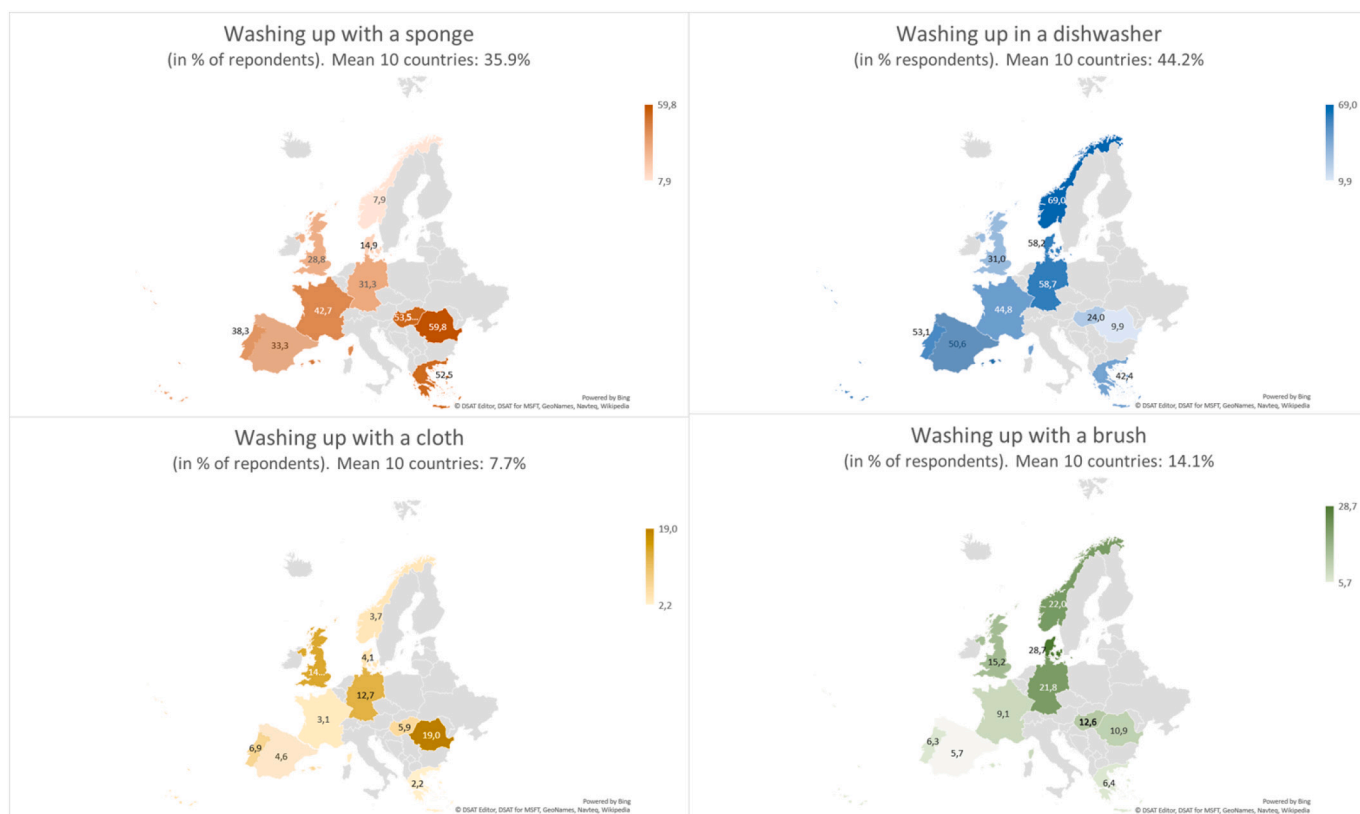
Washing up with a sponge
(in % of repondents). Mean 10 countries: 35.9%

59,8
7,9

7,9
14,9
28,8
31,3
42,7
38,3
33,3
53,5
59,8
52,5

Powered by Bing
© DSAT Editor, DSAT for MSFT, GeoNames, Navteq, Wikipedia

Washing up in a dishwasher
(in % respondents). Mean 10 countries: 44.2%

69,0
9,9

69,0
58,2
31,0
58,7
44,8
53,1
50,6
24,0
9,9
42,4

Powered by Bing
© DSAT Editor, DSAT for MSFT, GeoNames, Navteq, Wikipedia

Washing up with a cloth
(in % of repondents). Mean 10 countries: 7.7%

19,0
2,2

3,7
4,1
14
12,7
3,1
5,9
19,0
6,9
4,6
2,2

Powered by Bing
© DSAT Editor, DSAT for MSFT, GeoNames, Navteq, Wikipedia

Washing up with a brush
(in % of respondents). Mean 10 countries: 14.1%

28,7
5,7

22,0
28,7
15,2
21,8
9,1
12,6
10,9
6,3
5,7
6,4

Powered by Bing
© DSAT Editor, DSAT for MSFT, GeoNames, Navteq, Wikipedia